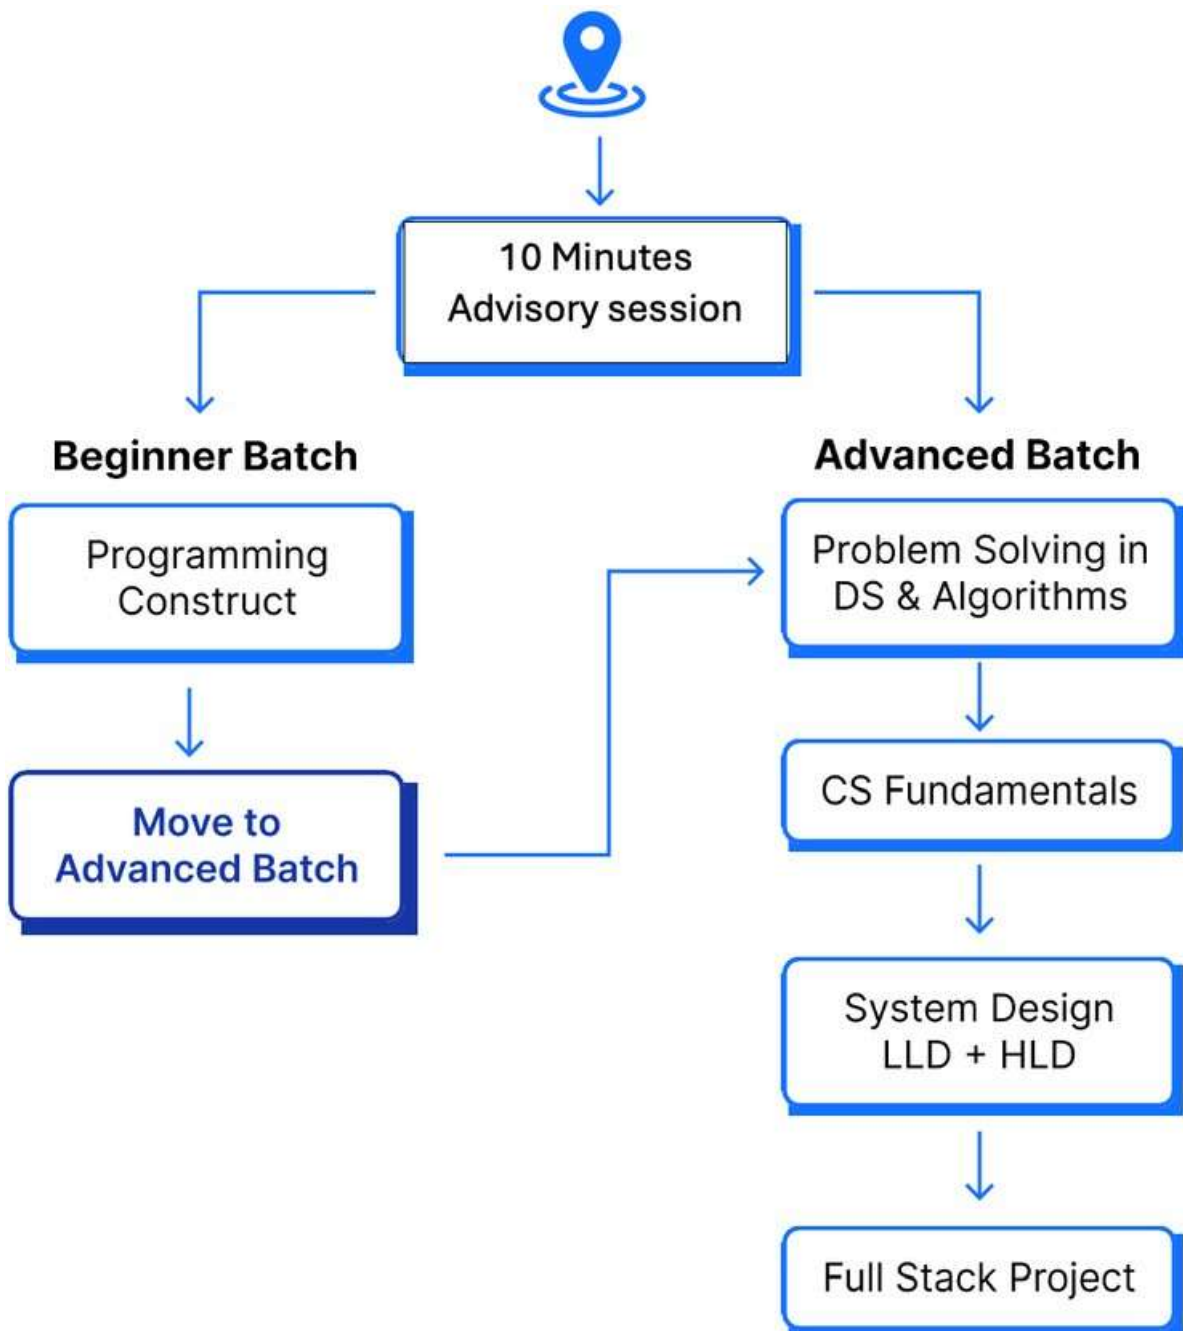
10 Minutes
Advisory session

Beginner Batch

Programming Construct

Move to Advanced Batch

Advanced Batch

Problem Solving in DS & Algorithms

CS Fundamentals

System Design LLD + HLD

Full Stack Project